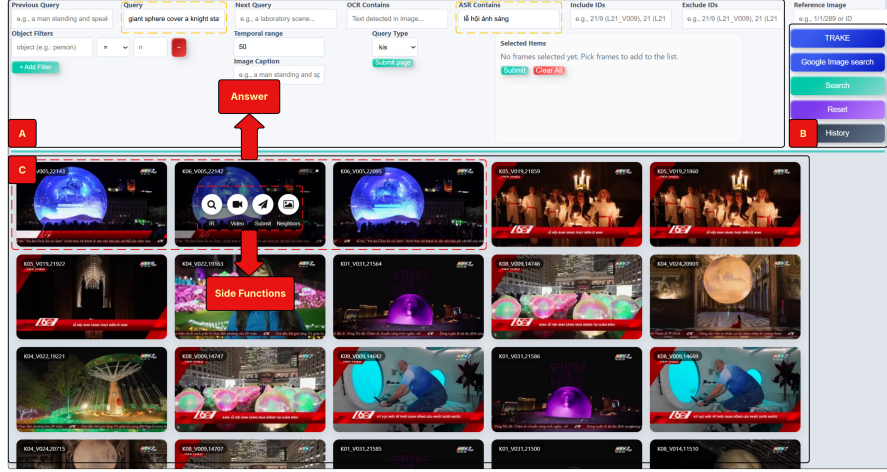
Previous Query
e.g., a man standing and speal
Query
giant sphere cover a knight sta
Next Query
e.g., a laboratory scene...
OCR Contains
Text detected in image...
ASR Contains
lễ hội ánh sáng
Include IDs
e.g., 21/9 (L21_V009), 21 (L21
Exclude IDs
e.g., 21/9 (L21_V009), 21 (L21
Reference Image
e.g., 1/1/289 or ID

Object Filters
object (e.g.: person)
=
n
-
+ Add Filter

Temporal range
50
Image Caption
e.g., a man standing and sp

Query Type
kis
Submit page

Selected Items
No frames selected yet. Pick frames to add to the list.
Submit
Clear All

TRAKE
Google Image search
Search
Reset
History

Answer
A
B
C

K06_V005_22143
K06_V005_22142
IR
Video
Submit
Neighbors
K06_V005_22095
K05_V019_21859
K05_V019_21860

K05_V019_21922
K04_V022_19163
Side Functions
K01_V031_21564
K08_V009_14746
K04_V024_20903

K04_V022_19221
K08_V009_14747
K08_V009_14642
K01_V031_21586
K08_V009_14669

K04_V024_20715
K08_V009_14707
K01_V031_21585
K01_V031_21500
K06_V014_11510